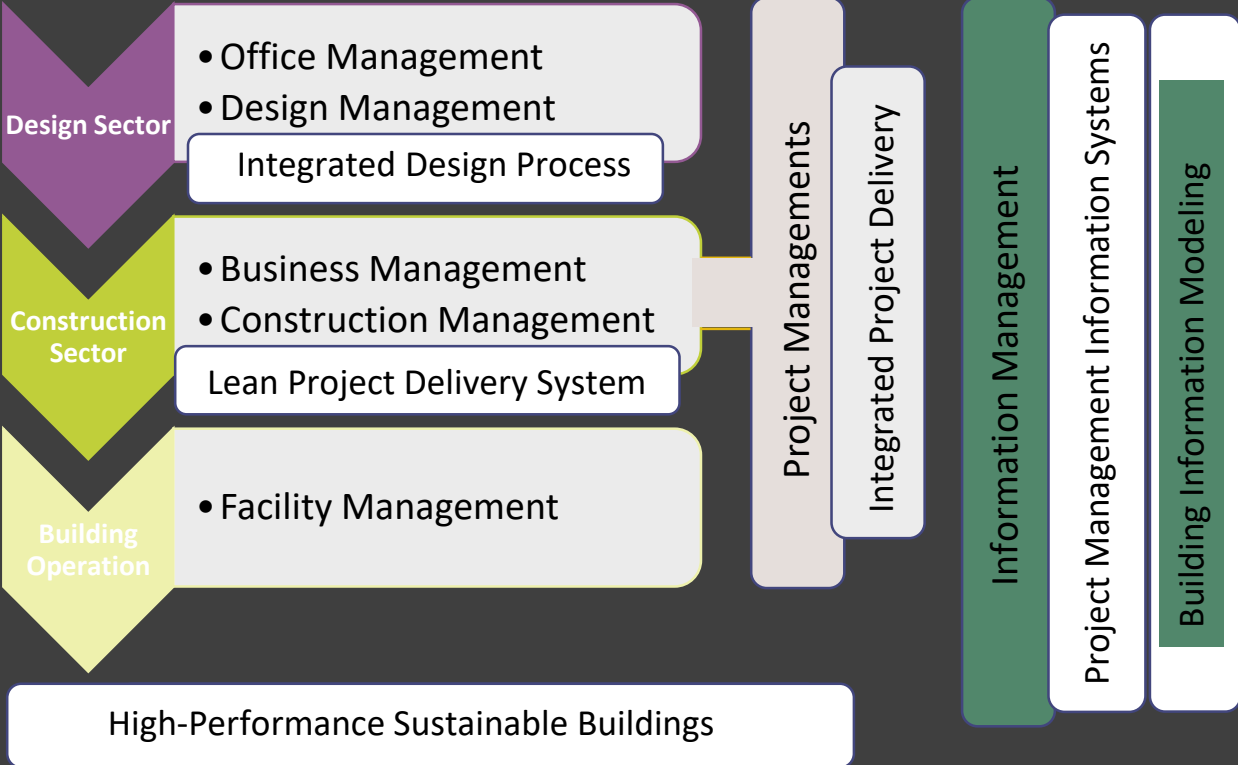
Design Sector

• Office Management
• Design Management

Integrated Design Process

Construction Sector

• Business Management
• Construction Management

Lean Project Delivery System

Building Operation

• Facility Management

Project Managements

Integrated Project Delivery

Information Management

Project Management Information Systems

Building Information Modeling

High-Performance Sustainable Buildings